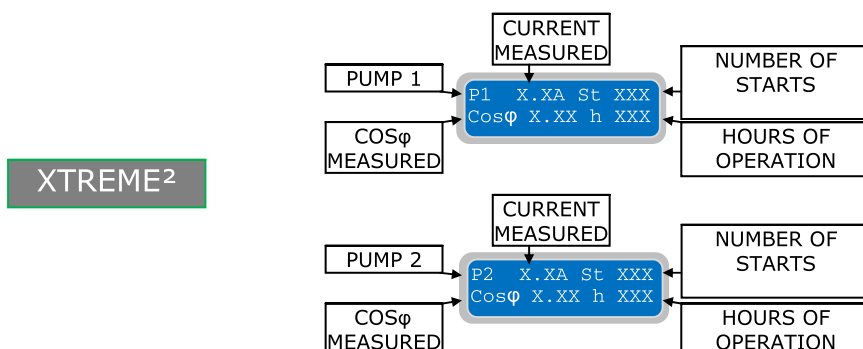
XTREME²

CURRENT MEASURED

PUMP 1

P1 X.XA St XXX
Cosφ X.XX h XXX

NUMBER OF STARTS

COSφ MEASURED

HOURS OF OPERATION

CURRENT MEASURED

PUMP 2

P2 X.XA St XXX
Cosφ X.XX h XXX

NUMBER OF STARTS

COSφ MEASURED

HOURS OF OPERATION